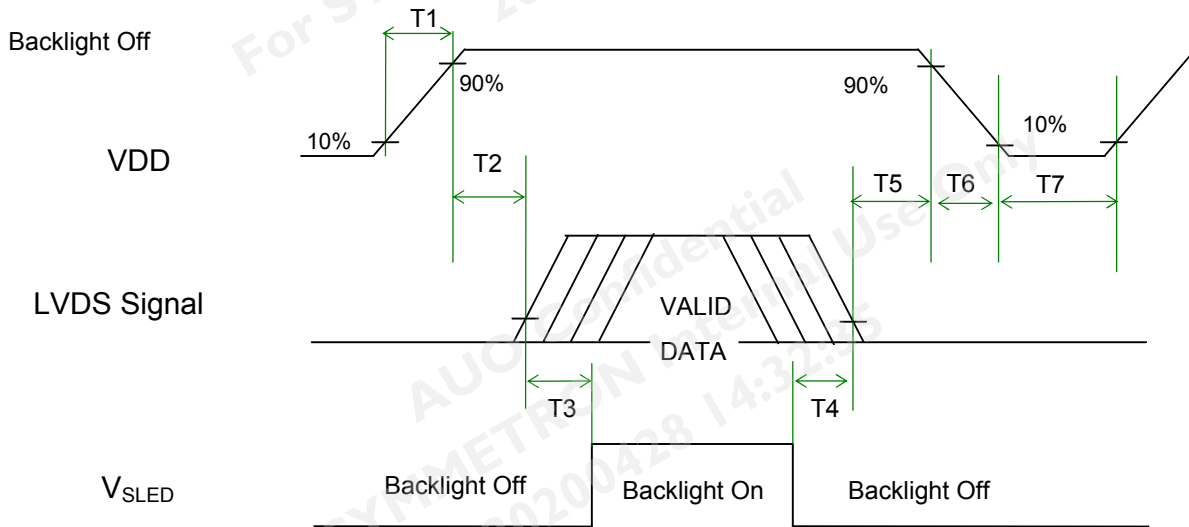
Backlight Off

T1

90%

90%

10%

10%

VDD

T2

T5

T6

T7

LVDS Signal

VALID

DATA

T3

T4

$V_{SLED}$

Backlight Off

Backlight On

Backlight Off

For S

AUO Confidential

SYMMETRON Internal Use Only

20200428 14:32:35